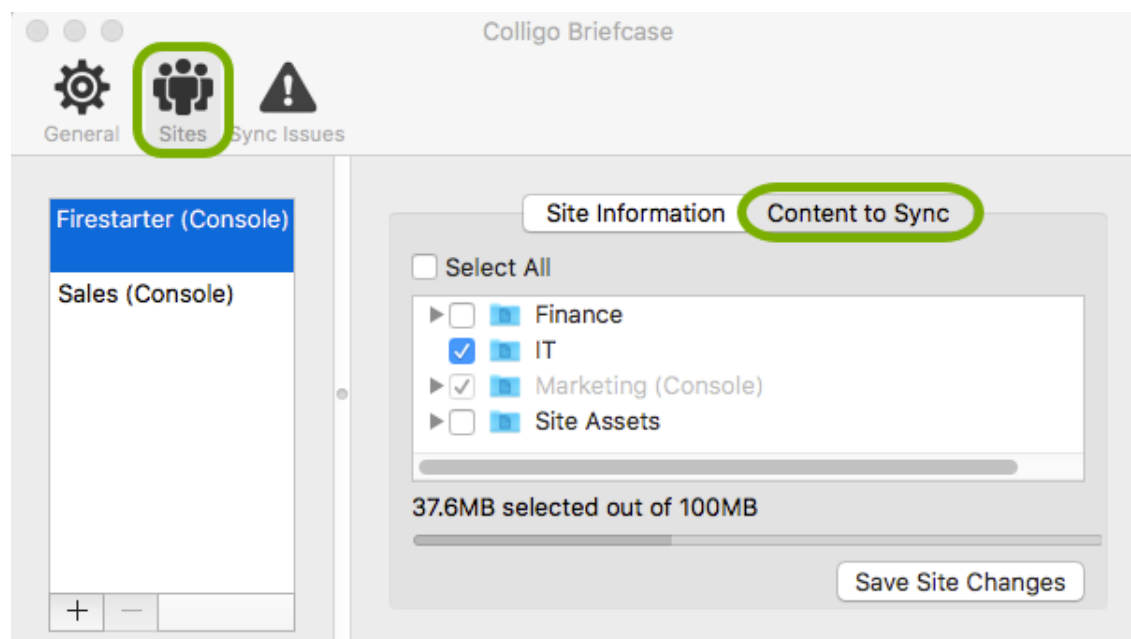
Colligo Briefcase

General Sites Sync Issues

Firestarter (Console)
Sales (Console)

+ —

Site Information Content to Sync

Select All

Finance
IT
Marketing (Console)
Site Assets

37.6MB selected out of 100MB

Save Site Changes